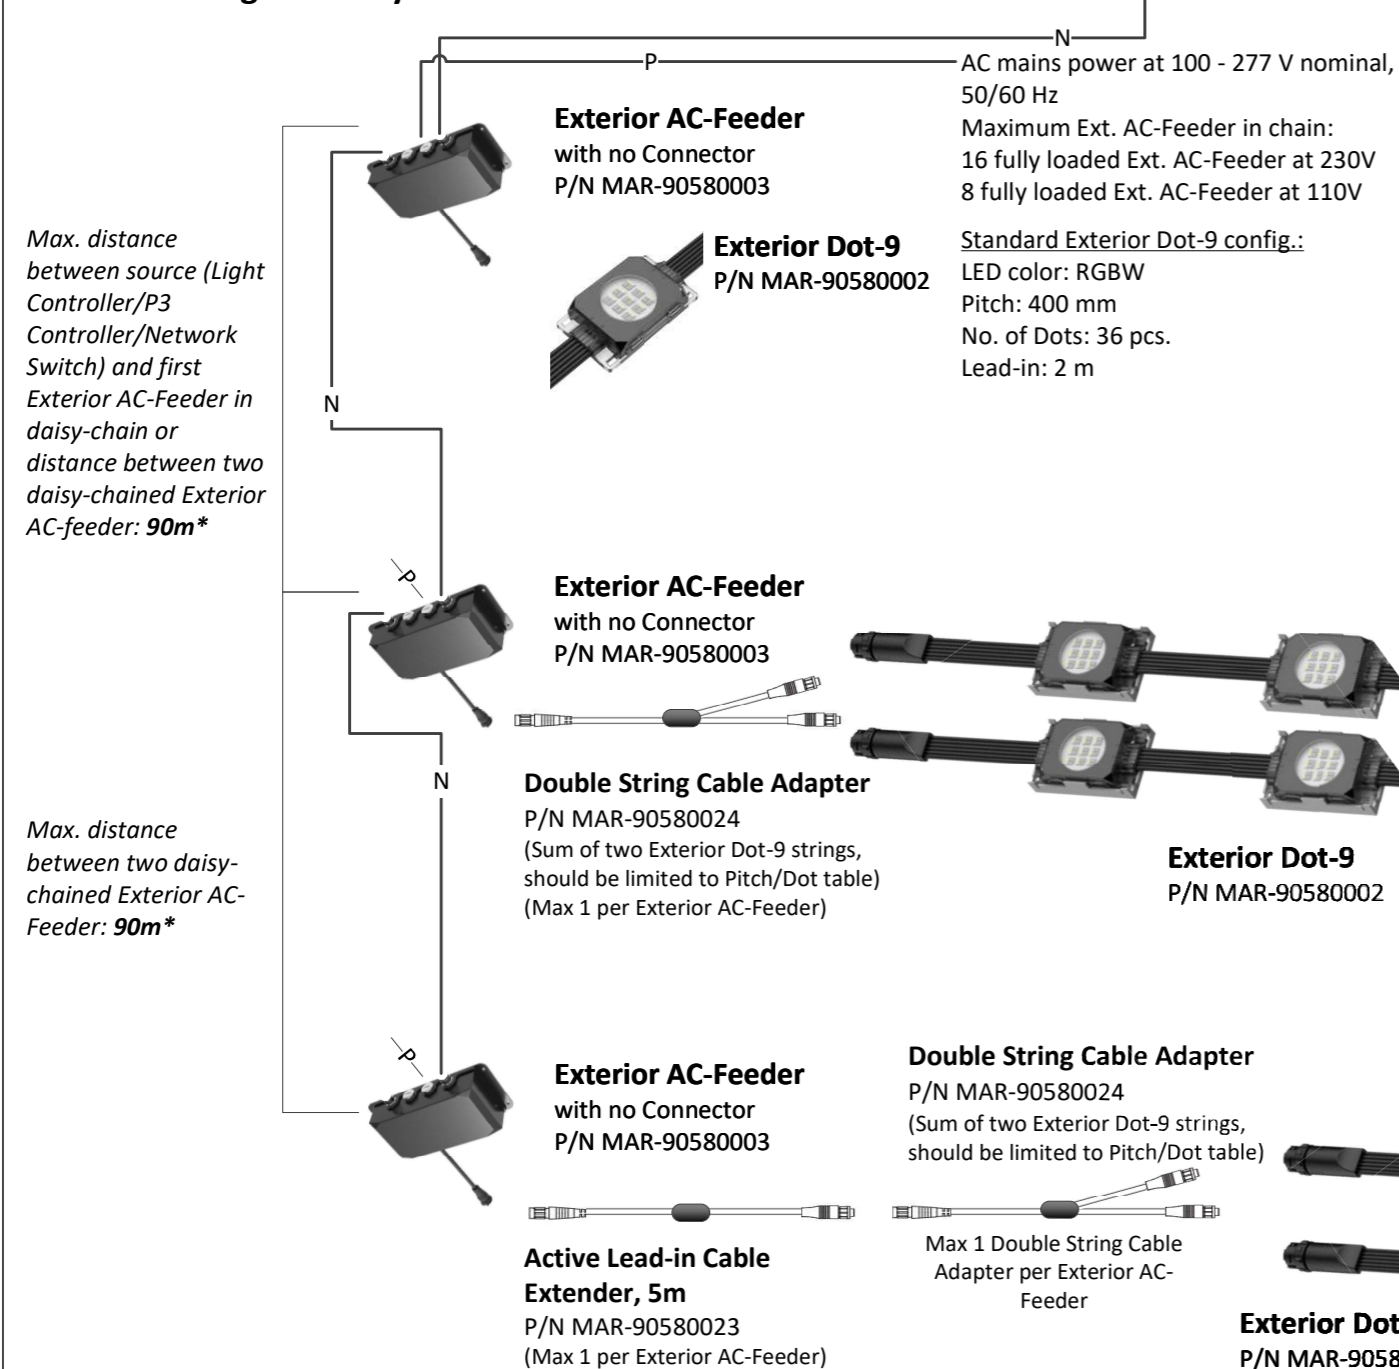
N

P

AC mains power at 100 - 277 V nominal, 50/60 Hz
Maximum Ext. AC-Feeder in chain:
16 fully loaded Ext. AC-Feeder at 230V
8 fully loaded Ext. AC-Feeder at 110V

**Exterior AC-Feeder**
with no Connector
P/N MAR-90580003

**Exterior Dot-9**
P/N MAR-90580002

Standard Exterior Dot-9 config.:
LED color: RGBW
Pitch: 400 mm
No. of Dots: 36 pcs.
Lead-in: 2 m

*Max. distance between source (Light Controller/P3 Controller/Network Switch) and first Exterior AC-Feeder in daisy-chain or distance between two daisy-chained Exterior AC-feeder: **90m****

N

P

**Exterior AC-Feeder**
with no Connector
P/N MAR-90580003

**Double String Cable Adapter**
P/N MAR-90580024
(Sum of two Exterior Dot-9 strings, should be limited to Pitch/Dot table)
(Max 1 per Exterior AC-Feeder)

N

**Exterior Dot-9**
P/N MAR-90580002

*Max. distance between two daisy-chained Exterior AC-Feeder: **90m****

P

**Exterior AC-Feeder**
with no Connector
P/N MAR-90580003

**Double String Cable Adapter**
P/N MAR-90580024
(Sum of two Exterior Dot-9 strings, should be limited to Pitch/Dot table)

**Active Lead-in Cable Extender, 5m**
P/N MAR-90580023
(Max 1 per Exterior AC-Feeder)

Max 1 Double String Cable Adapter per Exterior AC-Feeder

**Exterior Dot**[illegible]
P/N MAR-9058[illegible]